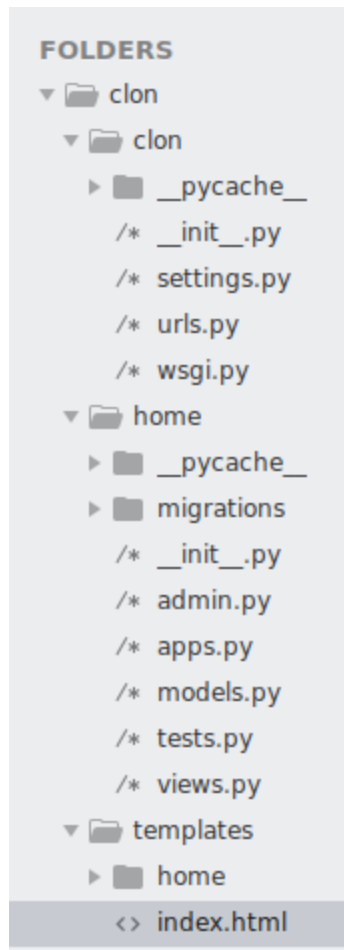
FOLDERS
clon
clon
__pycache__
/* __init__.py
/* settings.py
/* urls.py
/* wsgi.py
home
__pycache__
migrations
/* __init__.py
/* admin.py
/* apps.py
/* models.py
/* tests.py
/* views.py
templates
home
<> index.html